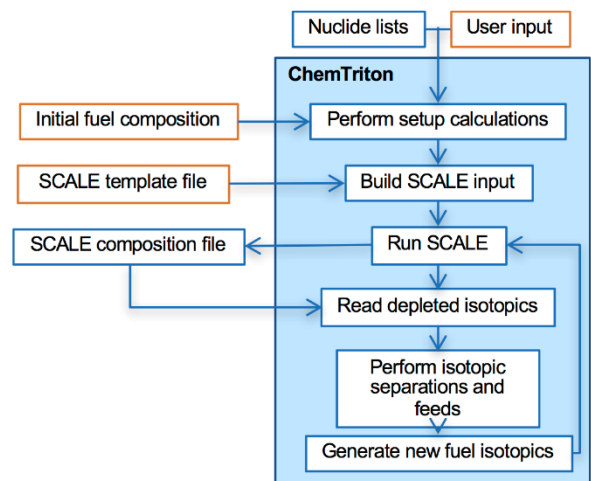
Nuclide lists

User input

ChemTriton

Initial fuel composition

Perform setup calculations

SCALE template file

Build SCALE input

SCALE composition file

Run SCALE

Read depleted isotopics

Perform isotopic separations and feeds

Generate new fuel isotopics